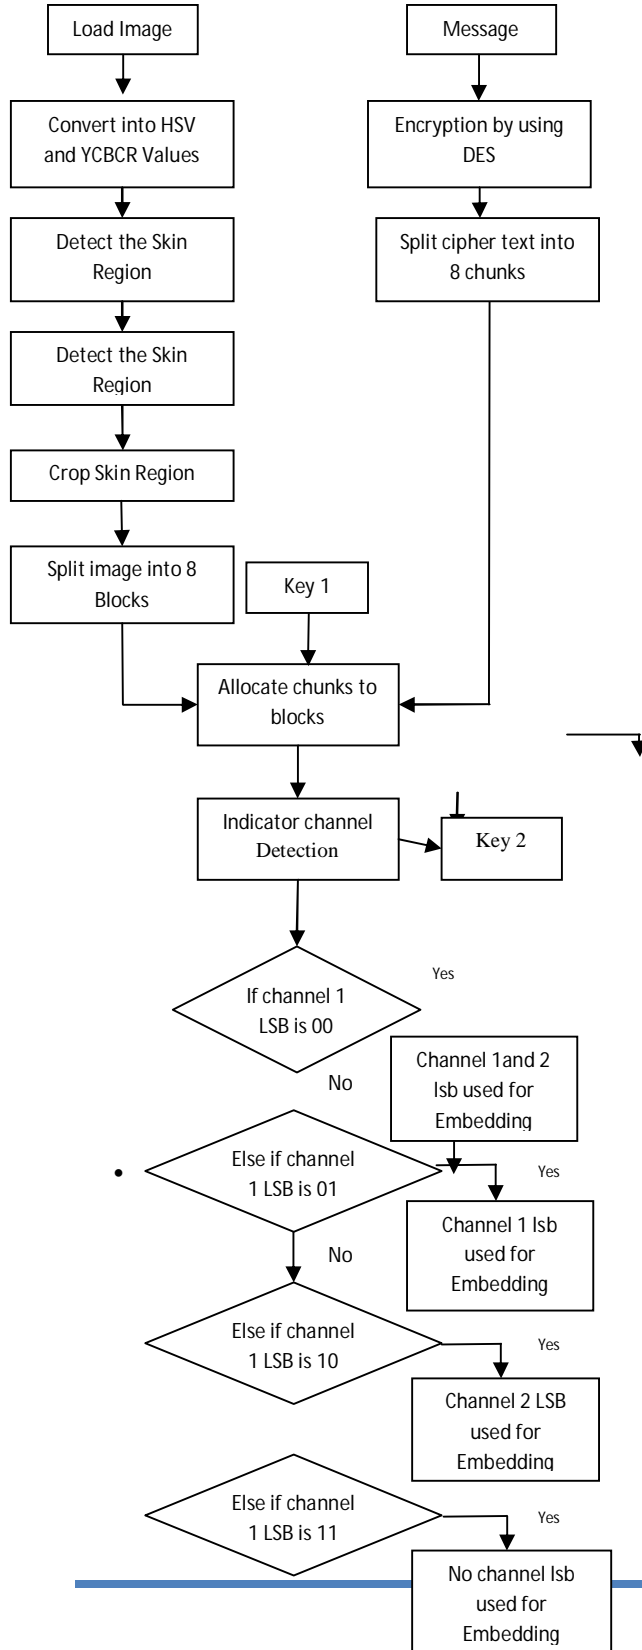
Load Image

Message

Convert into HSV and YCBCR Values

Encryption by using DES

Detect the Skin Region

Split cipher text into 8 chunks

Detect the Skin Region

Crop Skin Region

Split image into 8 Blocks

Key 1

Allocate chunks to blocks

Indicator channel Detection

Key 2

If channel 1 LSB is 00

Yes

Channel 1and 2 lsb used for Embedding

No

Else if channel 1 LSB is 01

Yes

Channel 1 lsb used for Embedding

No

Else if channel 1 LSB is 10

Yes

Channel 2 LSB used for Embedding

Else if channel 1 LSB is 11

Yes

No channel lsb used for Embedding